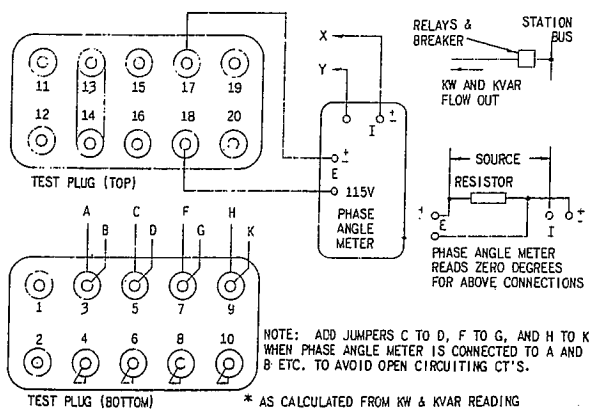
11 13 15 17 19
12 14 16 18 20
TEST PLUG (TOP)

X
Y
I
E
115V
PHASE ANGLE METER

RELAYS & BREAKER
STATION BUS
KW AND KVAR FLOW OUT

SOURCE
RESISTOR
E
I
PHASE ANGLE METER READS ZERO DEGREES FOR ABOVE CONNECTIONS

A B C D F G H K
1 3 5 7 9
2 4 6 8 10
TEST PLUG (BOTTOM)

NOTE: ADD JUMPERS C TO D, F TO G, AND H TO K WHEN PHASE ANGLE METER IS CONNECTED TO A AND B ETC. TO AVOID OPEN CIRCUITING CT'S.

* AS CALCULATED FROM KW & KVAR READING